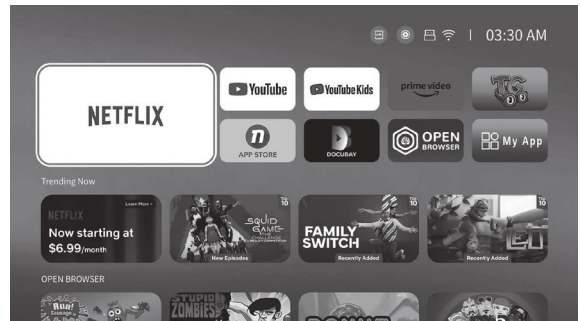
| 03:30 AM

NETFLIX

YouTube

YouTube Kids

prime video

TG

APP STORE

DOCUBAY

OPEN BROWSER

My App

Trending Now

NETFLIX

Learn More

Now starting at $6.99/month

SQUID GAME

New Episodes

TOP 10

FAMILY SWITCH

Recently Added

TOP 10

Recently Added

OPEN BROWSER

Rua!

STUPID ZOMBIES